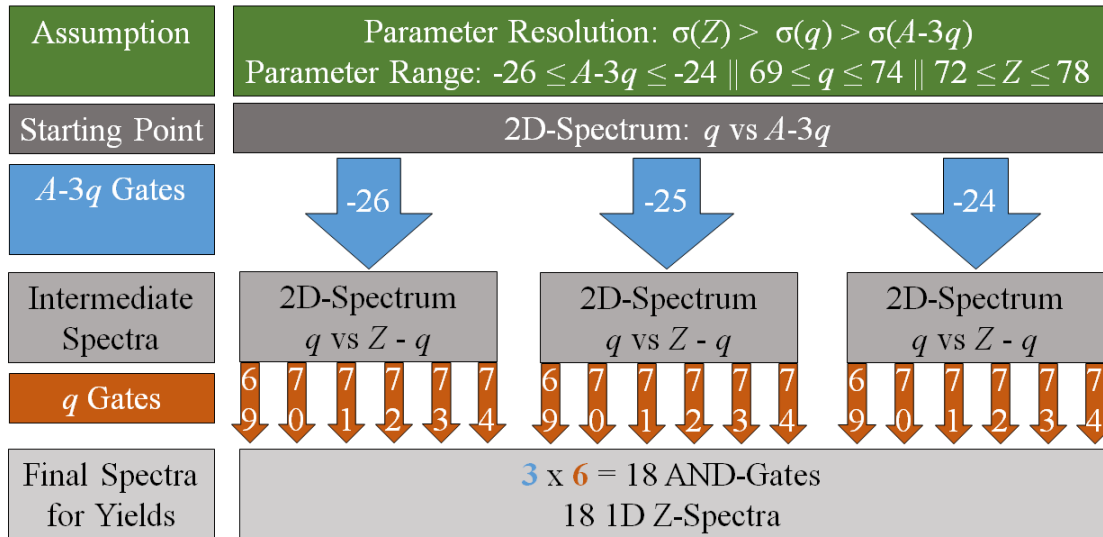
Assumption

Parameter Resolution: σ(Z) > σ(q) > σ(A-3q)
Parameter Range: -26 ≤ A-3q ≤ -24 || 69 ≤ q ≤ 74 || 72 ≤ Z ≤ 78

Starting Point

2D-Spectrum: q vs A-3q

A-3q Gates

-26

-25

-24

Intermediate Spectra

2D-Spectrum
q vs Z - q

2D-Spectrum
q vs Z - q

2D-Spectrum
q vs Z - q

q Gates

69 70 71 72 73 74

69 70 71 72 73 74

69 70 71 72 73 74

Final Spectra for Yields

3 x 6 = 18 AND-Gates
18 1D Z-Spectra